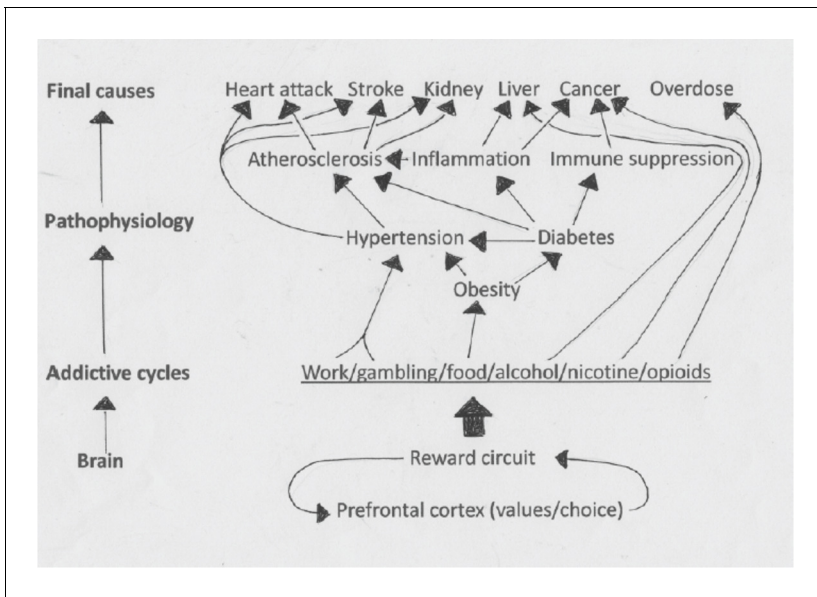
Final causes

Pathophysiology

Addictive cycles

Brain

Heart attack Stroke Kidney Liver Cancer Overdose

Atherosclerosis Inflammation Immune suppression

Hypertension Diabetes

Obesity

Work/gambling/food/alcohol/nicotine/opioids

Reward circuit

Prefrontal cortex (values/choice)